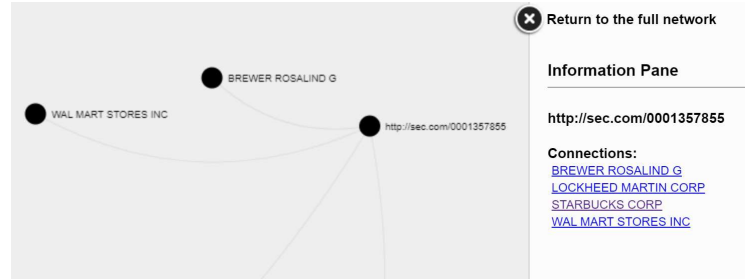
BREWER ROSALIND G

WAL MART STORES INC

http://sec.com/0001357855

Return to the full network

Information Pane

http://sec.com/0001357855

Connections:
BREWER ROSALIND G
LOCKHEED MARTIN CORP
STARBUCKS CORP
WAL MART STORES INC